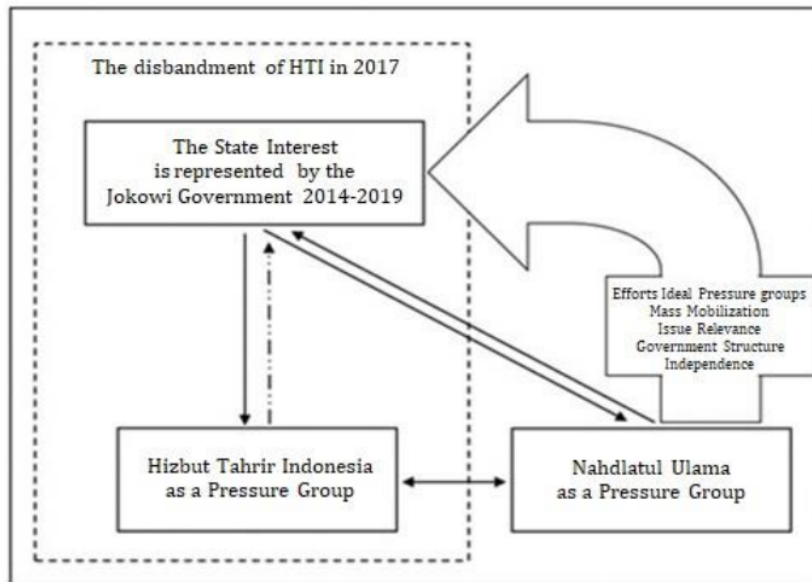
The disbandment of HTI in 2017

The State Interest is represented by the Jokowi Government 2014-2019

Efforts Ideal Pressure groups
Mass Mobilization
Issue Relevance
Government Structure
Independence

Hizbut Tahrir Indonesia as a Pressure Group

Nahdlatul Ulama as a Pressure Group